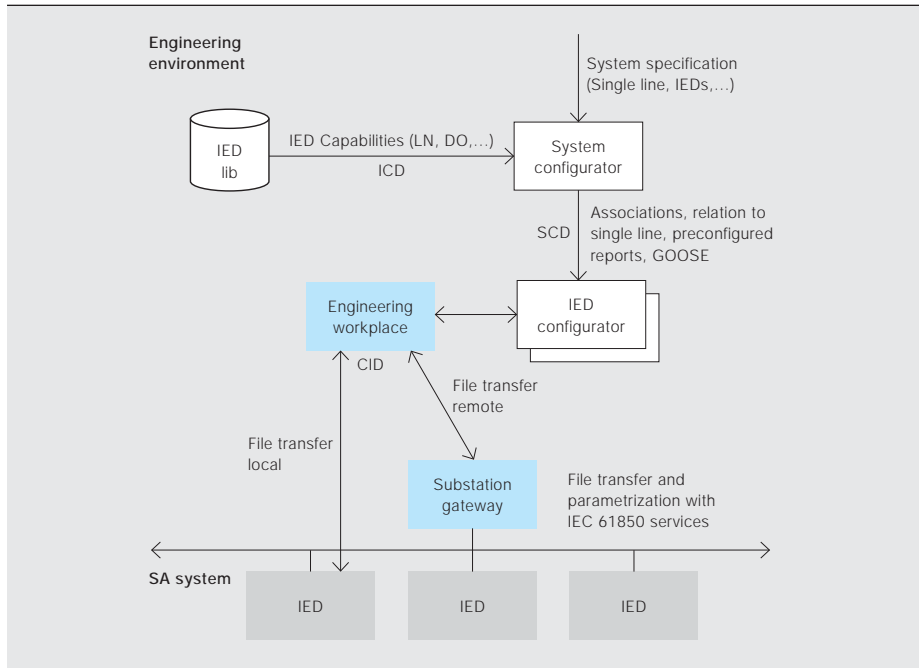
Engineering environment

System specification (Single line, IEDs,...)

IED lib

IED Capabilities (LN, DO,...)

ICD

System configurator

SCD

Associations, relation to single line, preconfigured reports, GOOSE

Engineering workplace

IED configurator

CID

File transfer remote

File transfer local

Substation gateway

File transfer and parametrization with IEC 61850 services

SA system

IED

IED

IED